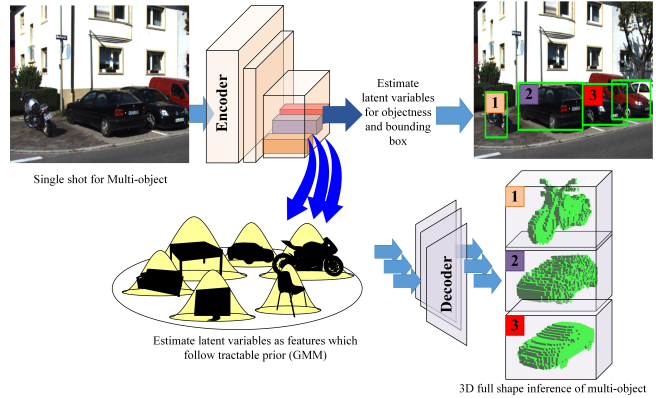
Single shot for Multi-object

Encoder

Estimate latent variables for objectness and bounding box

1

2

3

Decoder

1

2

3

Estimate latent variables as features which follow tractable prior (GMM)

3D full shape inference of multi-object